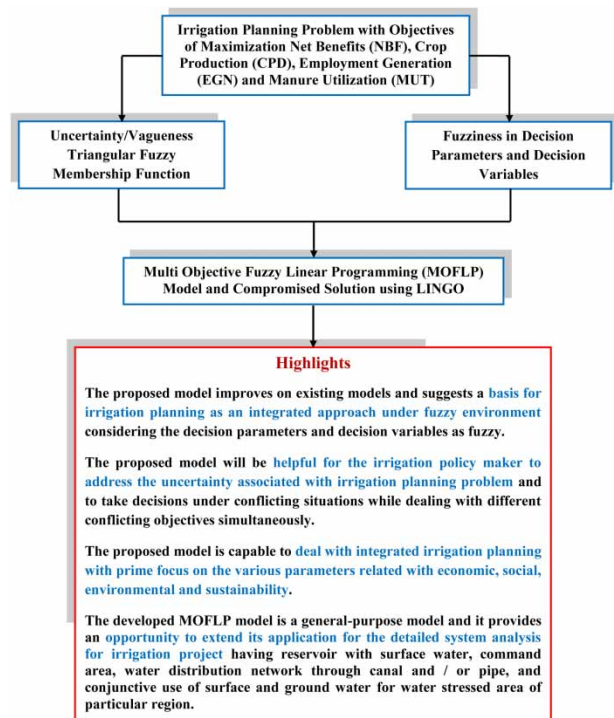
Irrigation Planning Problem with Objectives of Maximization Net Benefits (NBF), Crop Production (CPD), Employment Generation (EGN) and Manure Utilization (MUT)

Uncertainty/Vagueness Triangular Fuzzy Membership Function

Fuzziness in Decision Parameters and Decision Variables

Multi Objective Fuzzy Linear Programming (MOFLP) Model and Compromised Solution using LINGO

Highlights

The proposed model improves on existing models and suggests a basis for irrigation planning as an integrated approach under fuzzy environment considering the decision parameters and decision variables as fuzzy.

The proposed model will be helpful for the irrigation policy maker to address the uncertainty associated with irrigation planning problem and to take decisions under conflicting situations while dealing with different conflicting objectives simultaneously.

The proposed model is capable to deal with integrated irrigation planning with prime focus on the various parameters related with economic, social, environmental and sustainability.

The developed MOFLP model is a general-purpose model and it provides an opportunity to extend its application for the detailed system analysis for irrigation project having reservoir with surface water, command area, water distribution network through canal and / or pipe, and conjunctive use of surface and ground water for water stressed area of particular region.